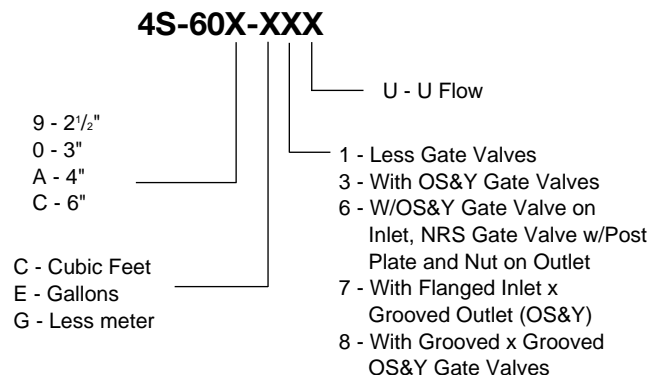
4S-60X-XXX

U - U Flow

9 - 2½"
0 - 3"
A - 4"
C - 6"

1 - Less Gate Valves
3 - With OS&Y Gate Valves
6 - W/OS&Y Gate Valve on Inlet, NRS Gate Valve w/Post Plate and Nut on Outlet
7 - With Flanged Inlet x Grooved Outlet (OS&Y)
8 - With Grooved x Grooved OS&Y Gate Valves

C - Cubic Feet
E - Gallons
G - Less meter